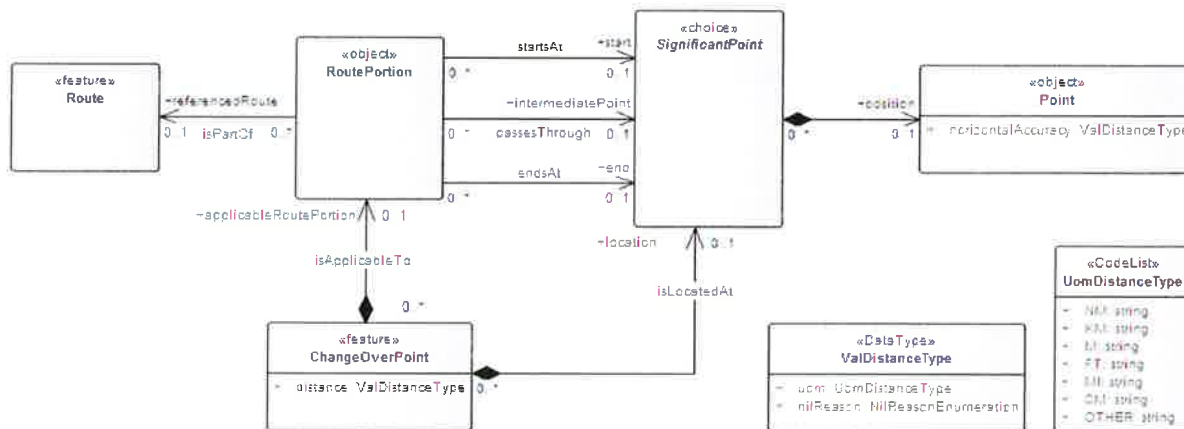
«feature»
Route

+referencedRoute
0..1 isPartOf 0..*

«object»
RoutePortion

startsAt
+start
0..* 0..1

+intermediatePoint
0..* passesThrough 0..1

endsAt
+end
0..* 0..1

«choice»
SignificantPoint

+position
0..* 0..1

«object»
Point

+ horizontalAccuracy: ValDistanceType

+applicableRoutePortion 0..1

isApplicableTo

0..*

+location 0..1

isLocatedAt

«feature»
ChangeOverPoint

+ distance: ValDistanceType 0..*

«DataType»
ValDistanceType

+ uom: UomDistanceType
+ nilReason: NilReasonEnumeration

«CodeList»
UomDistanceType

+ NM: string
+ KM: string
+ M: string
+ FT: string
+ MI: string
+ CM: string
+ OTHER: string